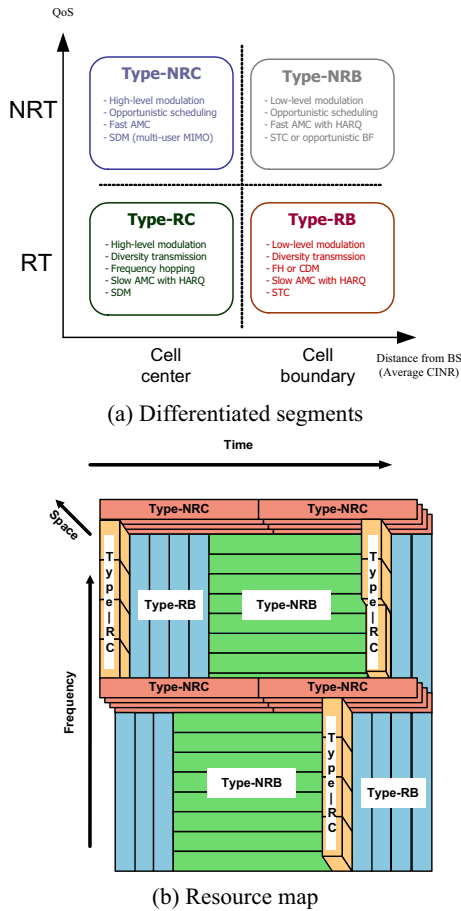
QoS

NRT

RT

Type-NRC
- High-level modulation
- Opportunistic scheduling
- Fast AMC
- SDM (multi-user MIMO)

Type-NRB
- Low-level modulation
- Opportunistic scheduling
- Fast AMC with HARQ
- STC or opportunistic BF

Type-RC
- High-level modulation
- Diversity transmission
- Frequency hopping
- Slow AMC with HARQ
- SDM

Type-RB
- Low-level modulation
- Diversity transmssion
- FH or CDM
- Slow AMC with HARQ
- STC

Cell center

Cell boundary

Distance from BS (Average CINR)

(a) Differentiated segments

Time

Space

Frequency

Type-NRC
Type-NRC
Type-RC
Type-RB
Type-NRB
Type-RC
Type-NRC
Type-NRC
Type-NRB
Type-RC
Type-RB

(b) Resource map